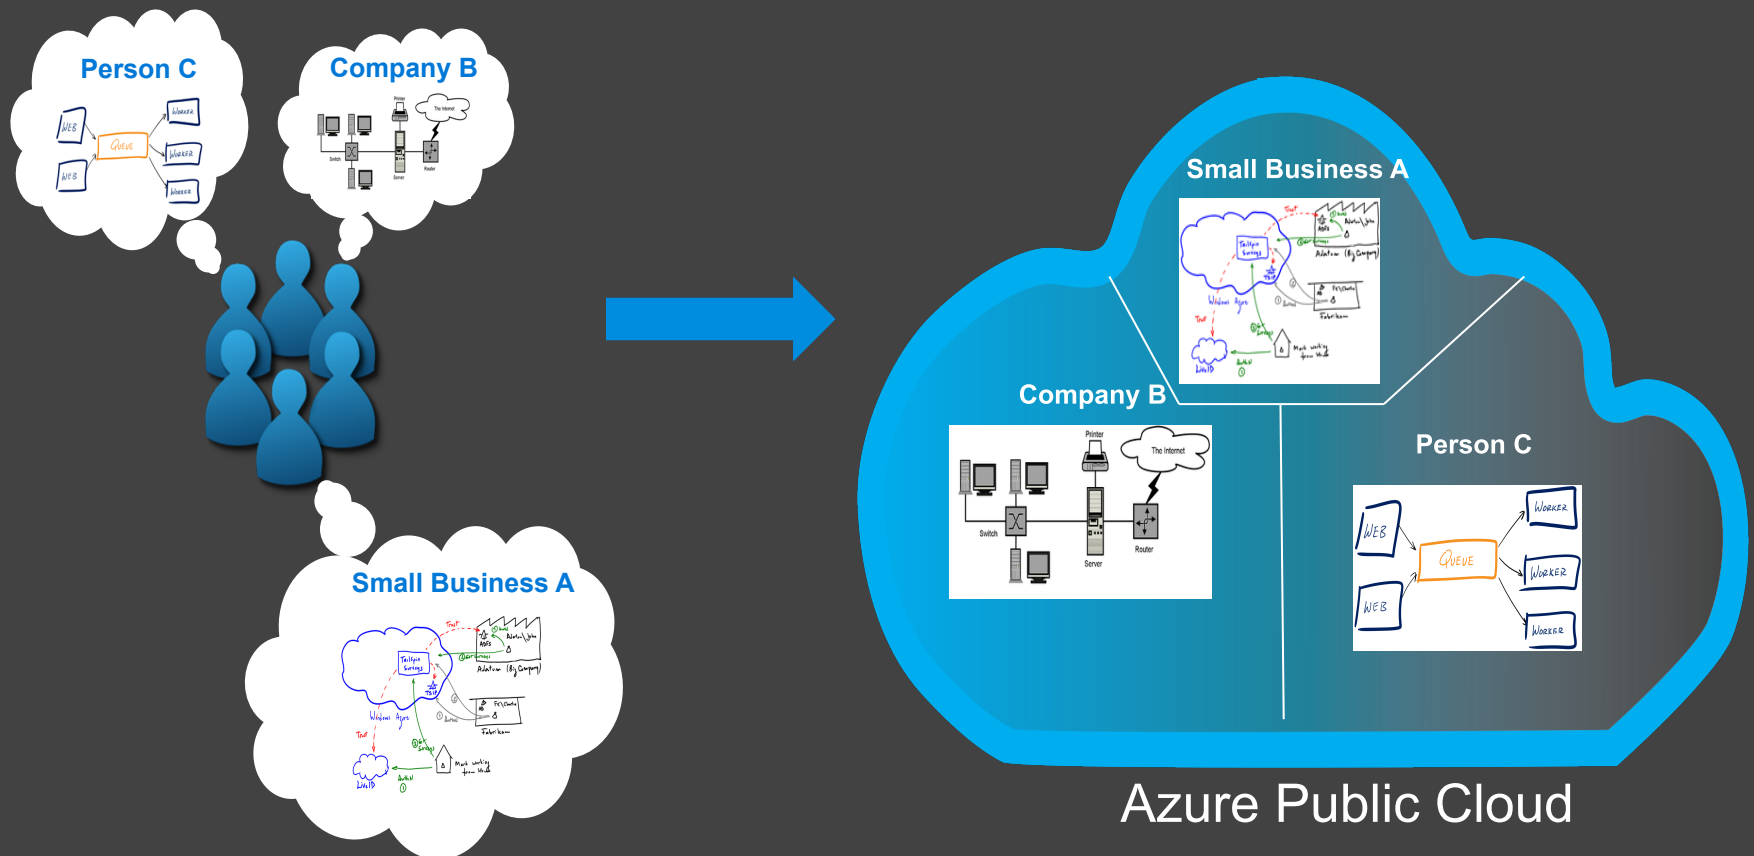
Person C

WEB

WEB

QUEUE

WORKER

WORKER

WORKER

Company B

Printer

The Internet

Switch

Server

Router

Small Business A

Tailspin Surveys

Windows Azure

Fabrikam

Adatum (Big Company)

Mark working from Home

LiveID

Trust

Small Business A

Tailspin Surveys

Windows Azure

Fabrikam

Adatum (Big Company)

Mark working from Home

LiveID

Trust

Company B

Printer

The Internet

Switch

Server

Router

Person C

WEB

WEB

QUEUE

WORKER

WORKER

WORKER

Azure Public Cloud